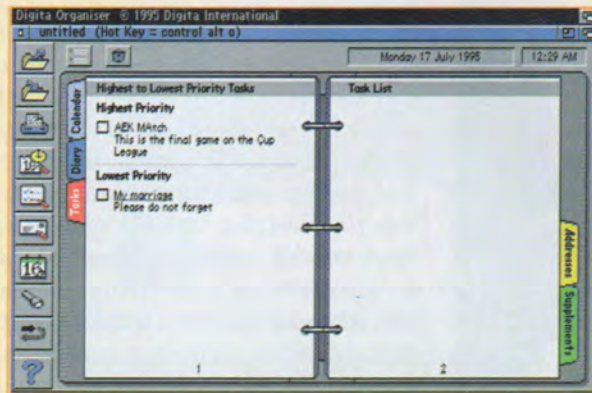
Digita Organiser © 1995 Digita International
untitled (Hot Key = control alt o)

Monday 17 July 1995
12:29 AM

Calendar
Diary
Tasks

Highest to Lowest Priority Tasks

Highest Priority

AEK MArch
This is the final game on the Cup League

Lowest Priority

My marriage
Please do not forget

1

Task List

2

Addresses
Supplements